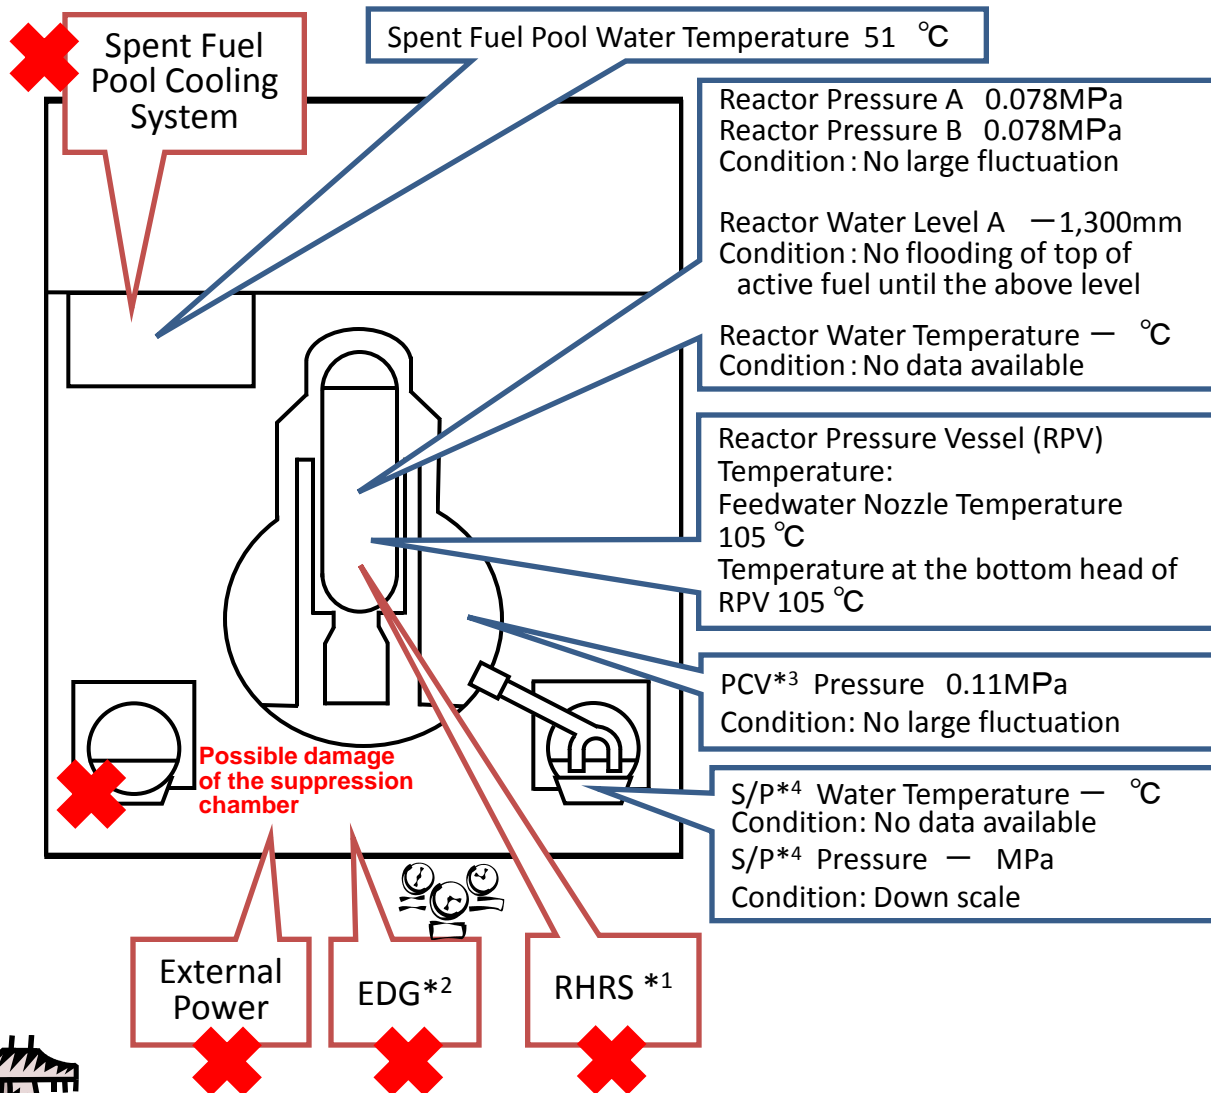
Spent Fuel Pool Cooling System

Spent Fuel Pool Water Temperature 51 ℃

Reactor Pressure A 0.078MPa
Reactor Pressure B 0.078MPa
Condition : No large fluctuation

Reactor Water Level A －1,300mm
Condition : No flooding of top of active fuel until the above level

Reactor Water Temperature － ℃
Condition : No data available

Reactor Pressure Vessel (RPV) Temperature:
Feedwater Nozzle Temperature 105 ℃
Temperature at the bottom head of RPV 105 ℃

PCV*3 Pressure 0.11MPa
Condition: No large fluctuation

S/P*4 Water Temperature － ℃
Condition: No data available
S/P*4 Pressure － MPa
Condition: Down scale

Possible damage of the suppression chamber

External Power

EDG*2

RHRS *1